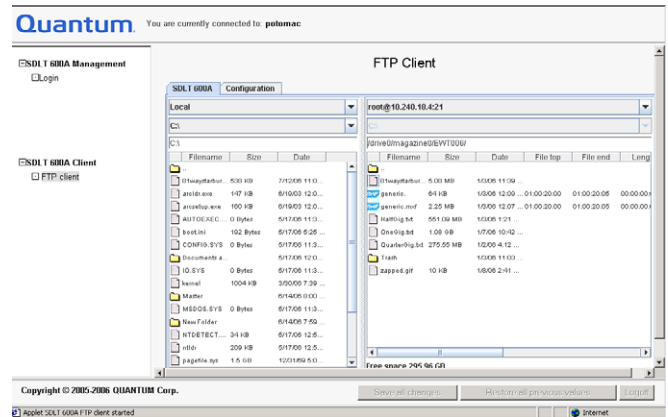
Quantum. You are currently connected to: potomac

SDLT 600A Management
Login

SDLT 600A Client
FTP client

FTP Client

SDLT 600A | Configuration

Local
C:\
C:\

| Filename | Size | Date |
|---|---|---|
| .. | | |
| 01wayftarbur... | 530 KB | 7/12/05 11:0... |
| atoldr.exe | 147 KB | 6/19/03 12:0... |
| arcsetup.exe | 160 KB | 6/19/03 12:0... |
| AUTOEXEC... | 0 Bytes | 5/17/06 11:3... |
| boot.ini | 192 Bytes | 5/17/06 5:26 ... |
| CONFIG.SYS | 0 Bytes | 5/17/06 11:3... |
| Documents a... | | 5/17/06 12:0... |
| IO.SYS | 0 Bytes | 5/17/06 11:3... |
| kernel | 1004 KB | 3/30/06 7:39 ... |
| Matter | | 6/14/06 8:00 ... |
| MSDOS.SYS | 0 Bytes | 5/17/06 11:3... |
| New Folder | | 6/14/06 7:59 ... |
| NTDETECT... | 34 KB | 5/17/06 12:5... |
| ntldr | 209 KB | 5/17/06 12:5... |
| pagefile.sys | 1.5 GB | 12/31/69 5:0... |

root@10.240.18.4:21
/drive0/magazine0/EWT006/

| Filename | Size | Date | File top | File end | Leng |
|---|---|---|---|---|---|
| .. | | | | | |
| 01wayftarbur... | 5.00 MB | 1/3/06 11:09 ... | | | |
| generic. | 64 KB | 1/3/06 12:09 ... | 01:00:20:00 | 01:00:20:05 | 00:00:00 |
| generic.mxf | 2.25 MB | 1/3/06 12:07 ... | 01:00:20:00 | 01:00:20:05 | 00:00:00 |
| Half0ig.txt | 551.09 MB | 1/3/06 1:21 ... | | | |
| One0ig.txt | 1.08 GB | 1/7/06 10:42 ... | | | |
| Quarter0ig.txt | 275.55 MB | 1/2/06 4:12 ... | | | |
| Trash | | 1/3/06 11:03 ... | | | |
| zapped.gif | 10 KB | 1/8/06 2:41 ... | | | |

Free space 295.96 GB

Copyright © 2005-2006 QUANTUM Corp.

Save all changes | Restore all previous values | Logout

Applet SDLT 600A FTP client started
Internet